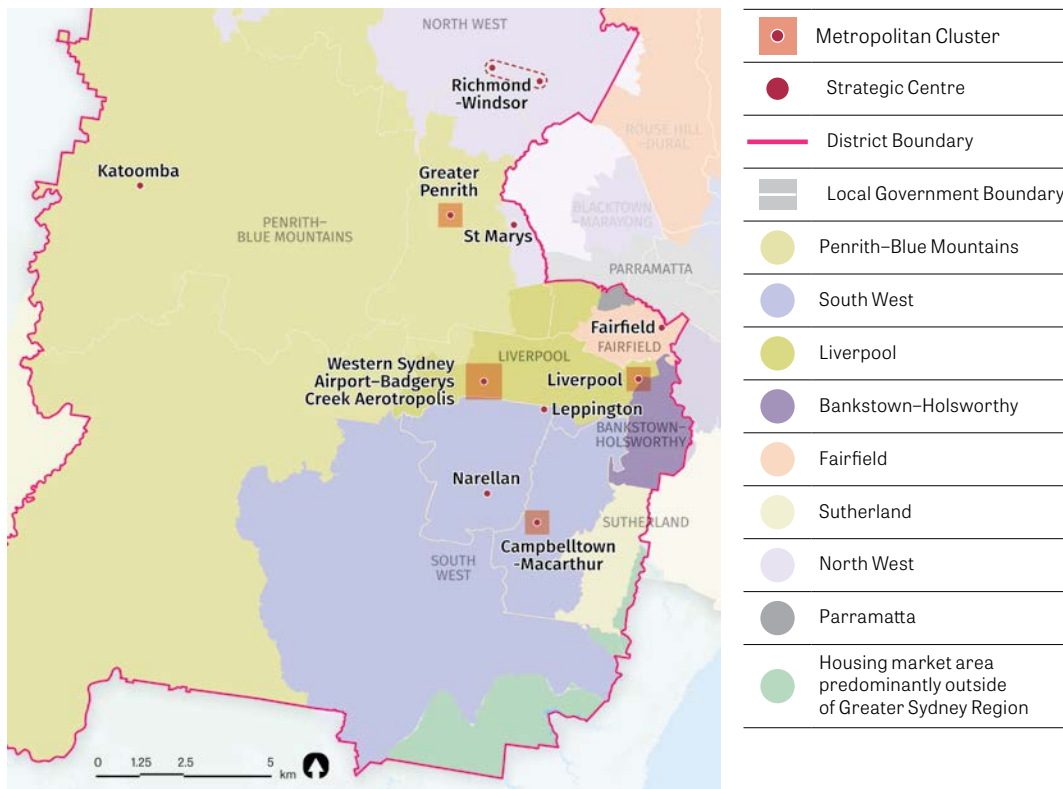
NORTH WEST

Richmond -Windsor

ROUSE HILL -DURAL

Katoomba

Greater Penrith

PENRITH– BLUE MOUNTAINS

St Marys

BLACKTOWN -MARAYONG

PARRAMATTA

Fairfield

FAIRFIELD

LIVERPOOL

Western Sydney Airport–Badgerys Creek Aerotropolis

Liverpool

Leppington

BANKSTOWN– HOLSWORTHY

Narellan

SUTHERLAND

Campbelltown -Macarthur

SOUTH WEST

0 1.25 2.5 5 km

Metropolitan Cluster

Strategic Centre

District Boundary

Local Government Boundary

Penrith–Blue Mountains

South West

Liverpool

Bankstown–Holsworthy

Fairfield

Sutherland

North West

Parramatta

Housing market area predominantly outside of Greater Sydney Region